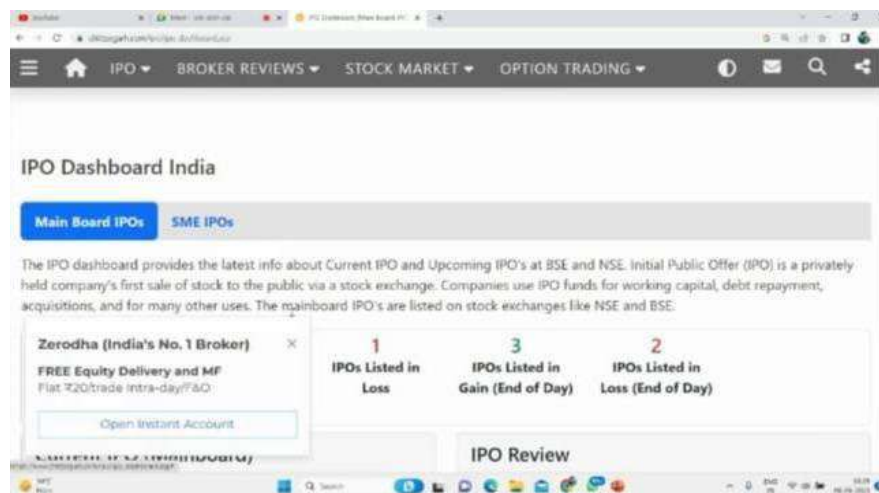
IPO ▾ BROKER REVIEWS ▾ STOCK MARKET ▾ OPTION TRADING ▾

IPO Dashboard India

Main Board IPOs SME IPOs

The IPO dashboard provides the latest info about Current IPO and Upcoming IPO's at BSE and NSE. Initial Public Offer (IPO) is a privately held company's first sale of stock to the public via a stock exchange. Companies use IPO funds for working capital, debt repayment, acquisitions, and for many other uses. The mainboard IPO's are listed on stock exchanges like NSE and BSE.

Zerodha (India's No. 1 Broker) ×

FREE Equity Delivery and MF
Flat ₹20/trade Intra-day/F&O

Open Instant Account

1
IPOs Listed in Loss

3
IPOs Listed in Gain (End of Day)

2
IPOs Listed in Loss (End of Day)

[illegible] (Mainboard)

IPO Review